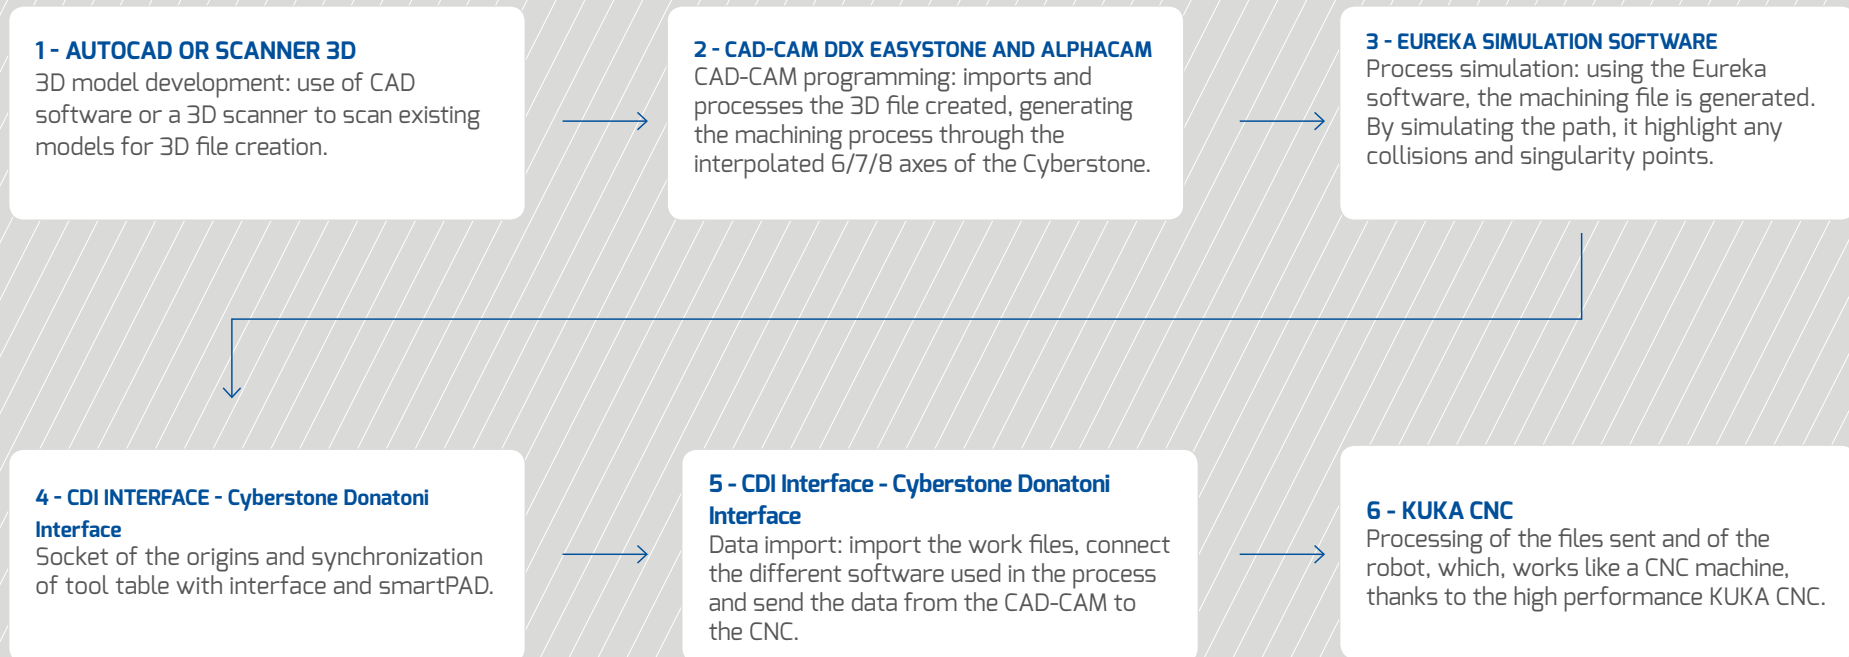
1 - AUTOCAD OR SCANNER 3D
3D model development: use of CAD software or a 3D scanner to scan existing models for 3D file creation.

2 - CAD-CAM DDX EASYSTONE AND ALPHACAM
CAD-CAM programming: imports and processes the 3D file created, generating the machining process through the interpolated 6/7/8 axes of the Cyberstone.

3 - EUREKA SIMULATION SOFTWARE
Process simulation: using the Eureka software, the machining file is generated. By simulating the path, it highlight any collisions and singularity points.

4 - CDI INTERFACE - Cyberstone Donatoni Interface
Socket of the origins and synchronization of tool table with interface and smartPAD.

5 - CDI Interface - Cyberstone Donatoni Interface
Data import: import the work files, connect the different software used in the process and send the data from the CAD-CAM to the CNC.

6 - KUKA CNC
Processing of the files sent and of the robot, which, works like a CNC machine, thanks to the high performance KUKA CNC.